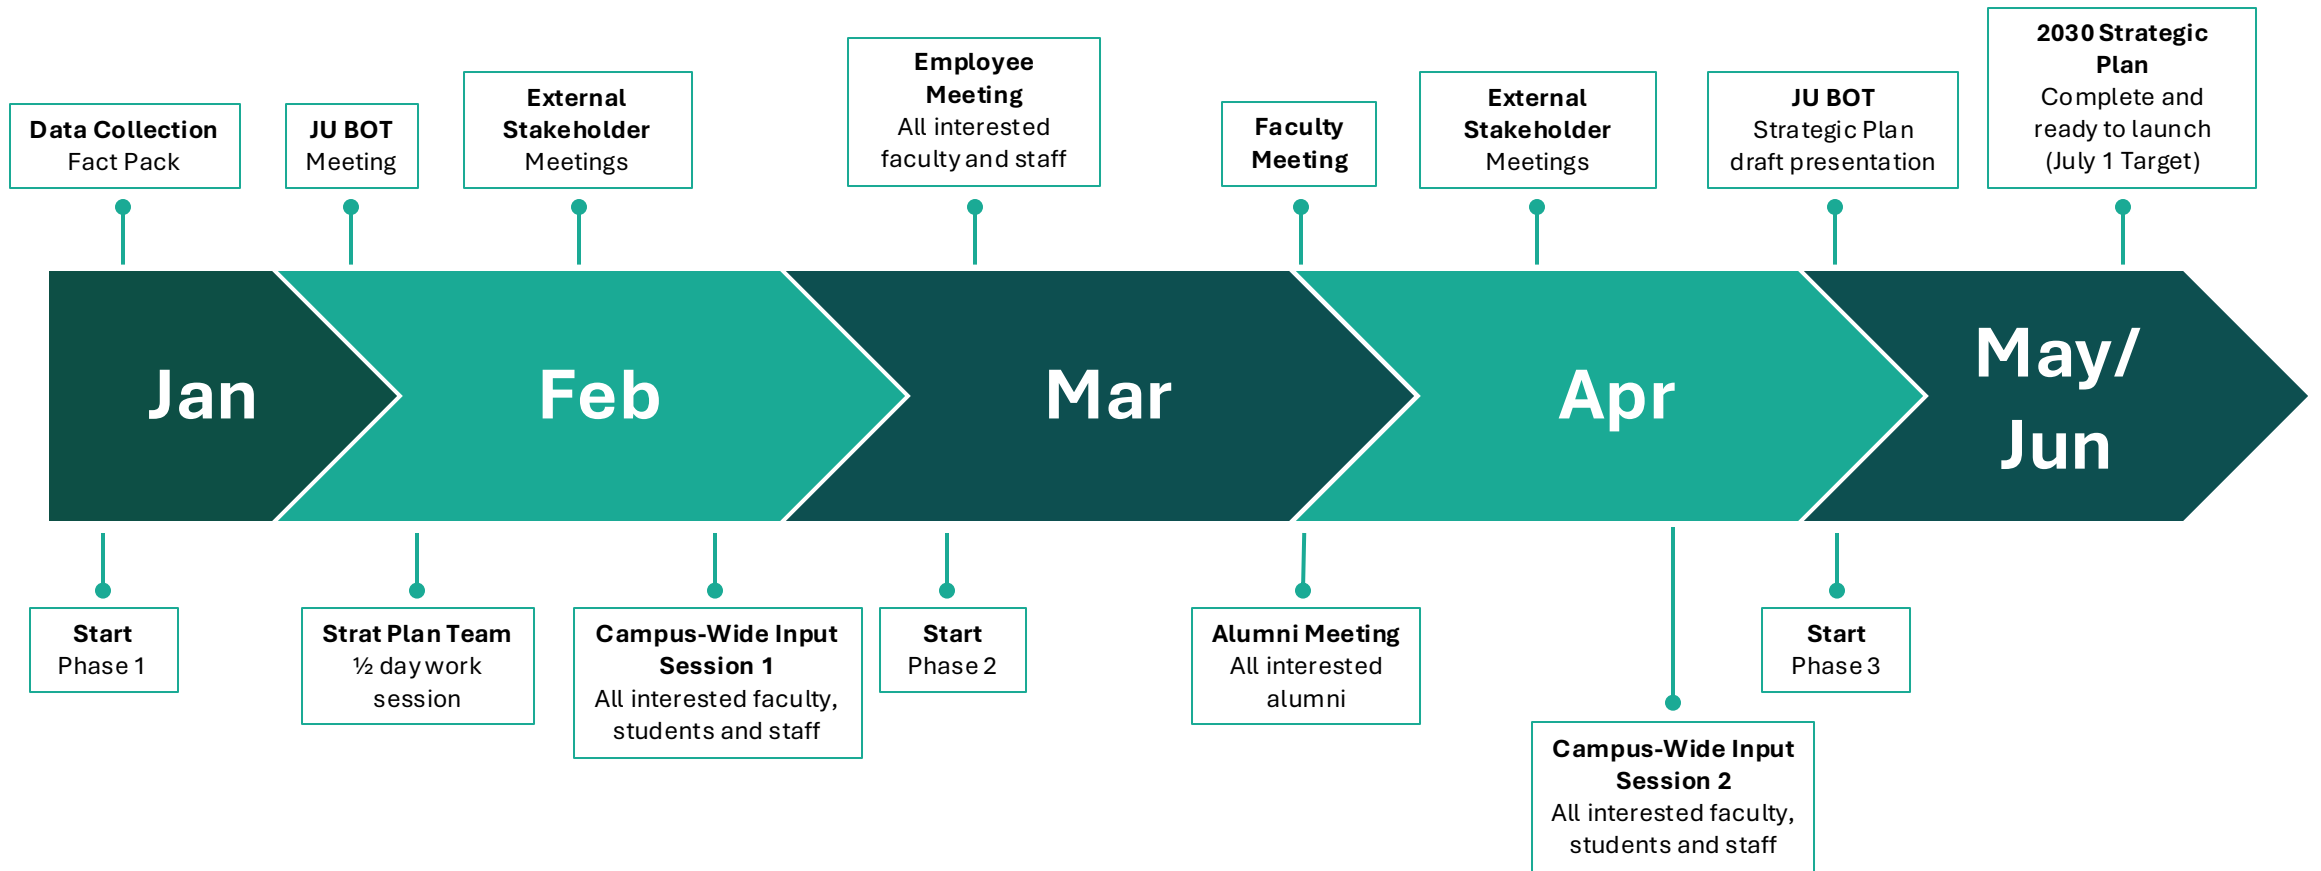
Data Collection
Fact Pack

JU BOT
Meeting

External
Stakeholder
Meetings

Employee
Meeting
All interested
faculty and staff

Faculty
Meeting

External
Stakeholder
Meetings

JU BOT
Strategic Plan
draft presentation

2030 Strategic
Plan
Complete and
ready to launch
(July 1 Target)

Jan

Feb

Mar

Apr

May/
Jun

Start
Phase 1

Strat Plan Team
½ day work
session

Campus-Wide Input
Session 1
All interested faculty,
students and staff

Start
Phase 2

Alumni Meeting
All interested
alumni

Campus-Wide Input
Session 2
All interested faculty,
students and staff

Start
Phase 3